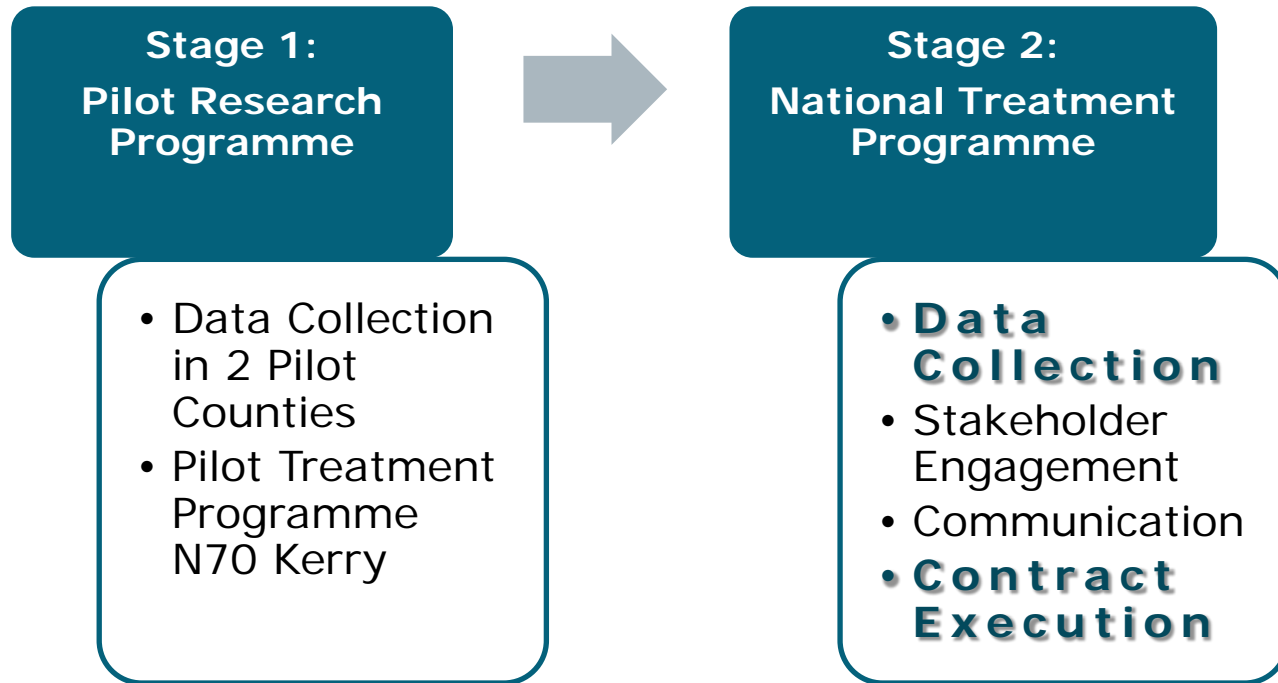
Stage 1:
Pilot Research Programme

- Data Collection in 2 Pilot Counties
- Pilot Treatment Programme N70 Kerry

Stage 2:
National Treatment Programme

- Data Collection
- Stakeholder Engagement
- Communication
- Contract Execution